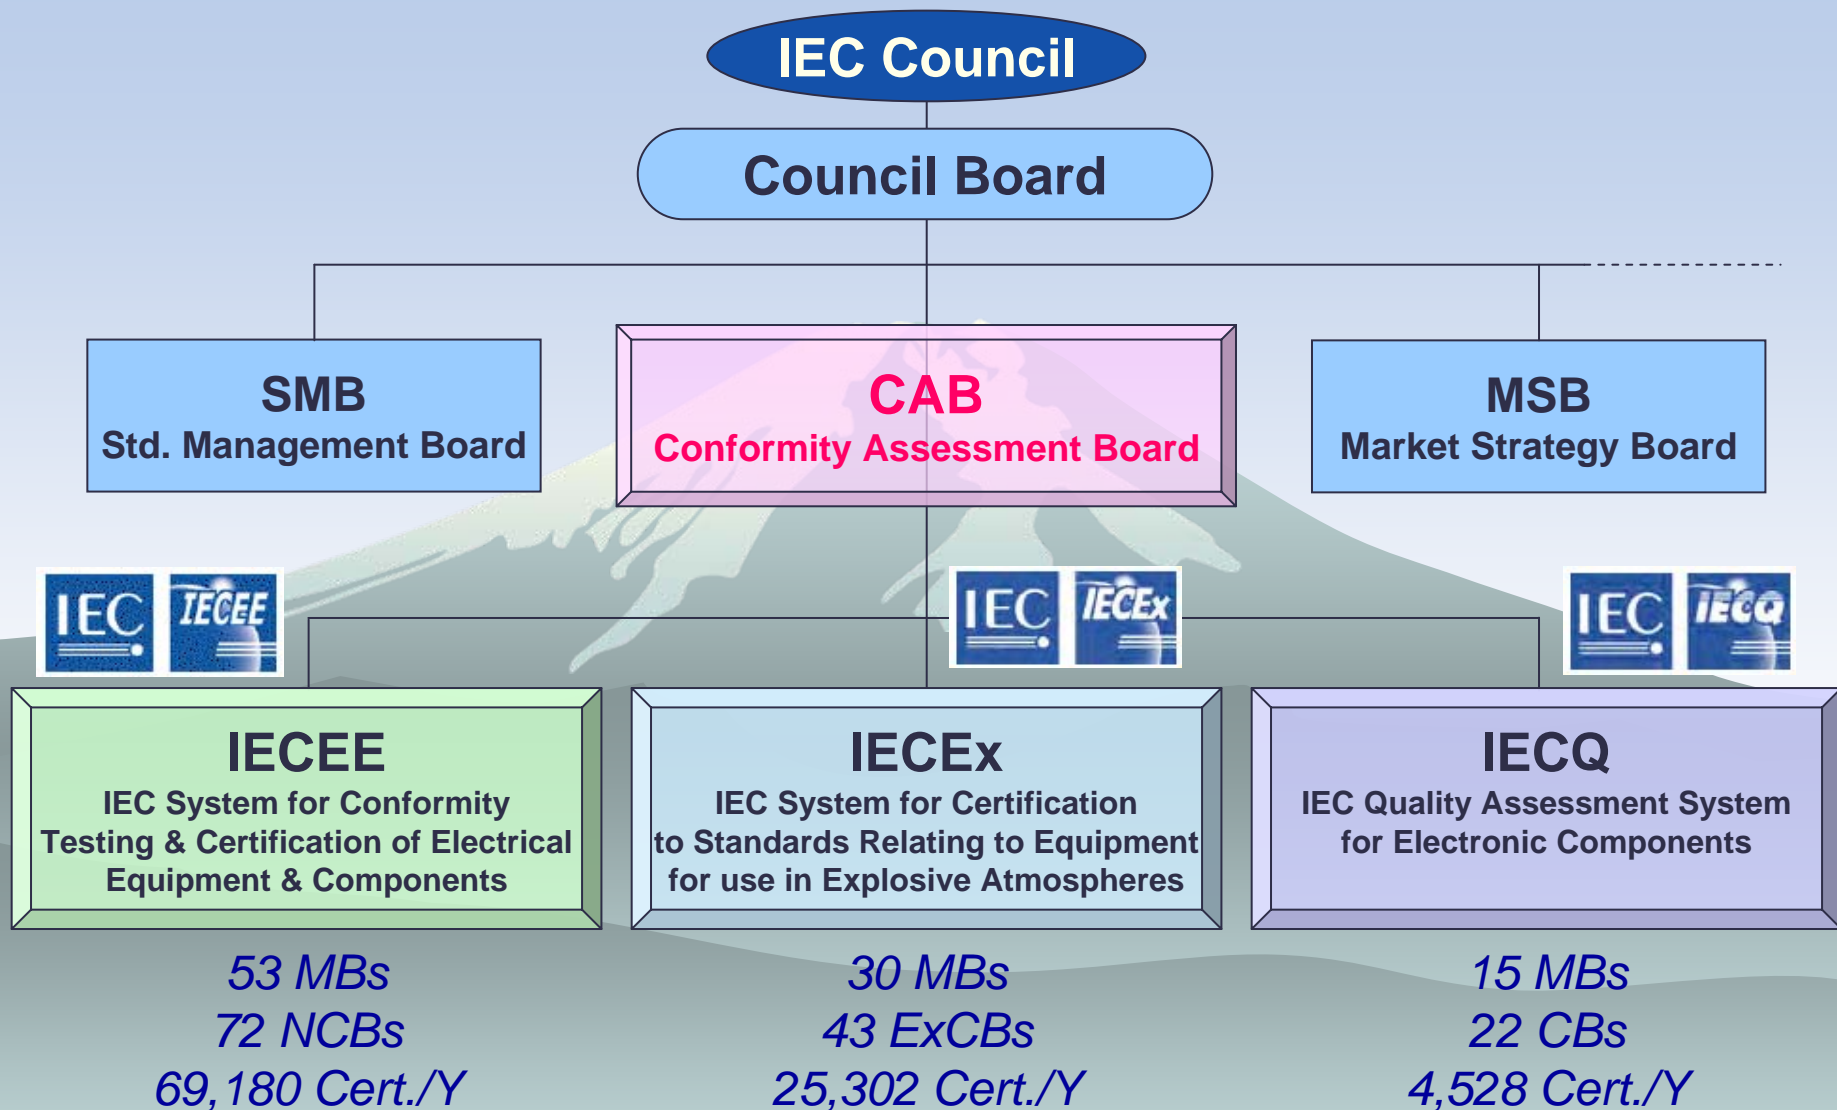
IEC Council

Council Board

SMB
Std. Management Board

CAB
Conformity Assessment Board

MSB
Market Strategy Board

IEC IECEE

IEC IECEx

IEC IECQ

IECEE
IEC System for Conformity Testing & Certification of Electrical Equipment & Components

IECEx
IEC System for Certification to Standards Relating to Equipment for use in Explosive Atmospheres

IECQ
IEC Quality Assessment System for Electronic Components

53 MBs
72 NCBs
69,180 Cert./Y

30 MBs
43 ExCBs
25,302 Cert./Y

15 MBs
22 CBs
4,528 Cert./Y